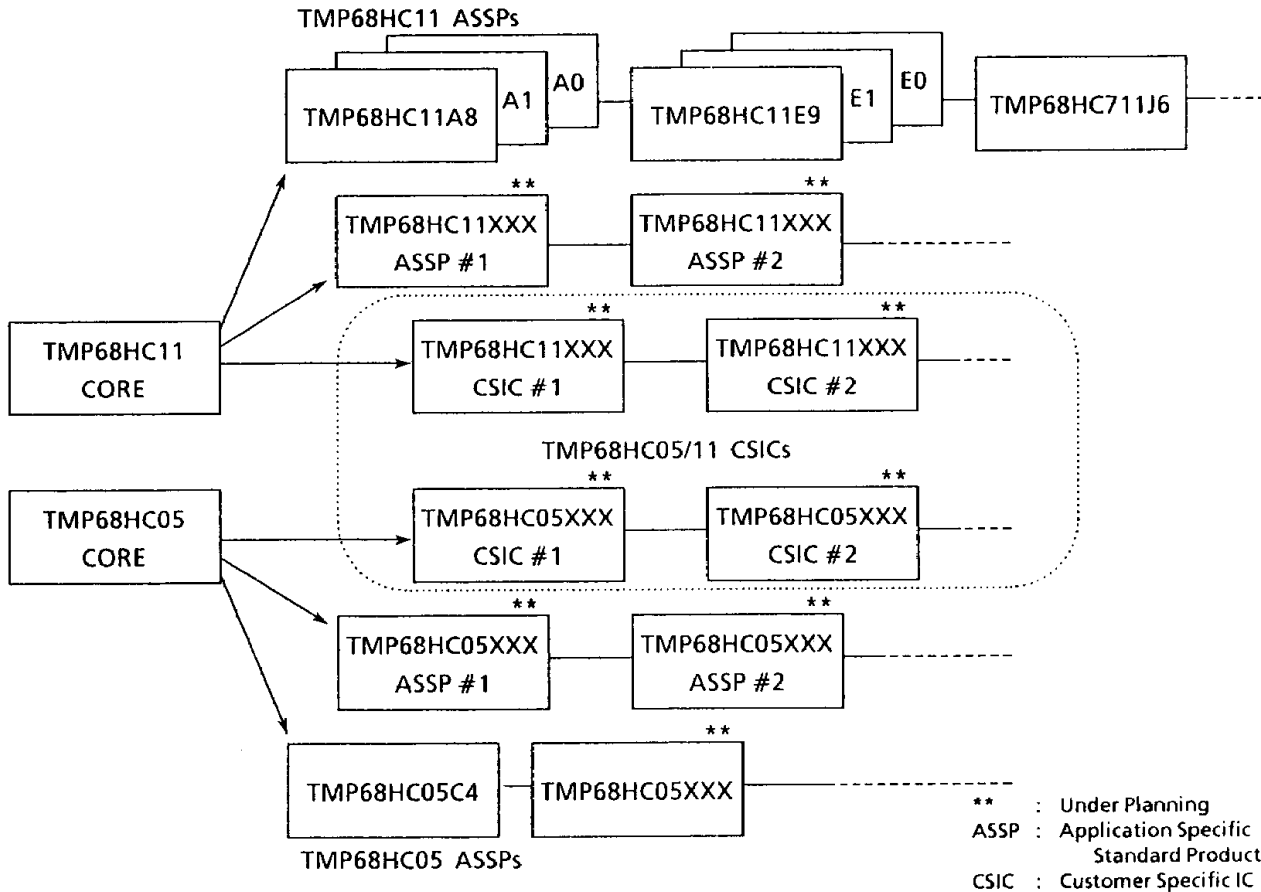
TMP68HC11 ASSPs

TMP68HC11A8 A1 A0

TMP68HC11E9 E1 E0

TMP68HC711J6

**
TMP68HC11XXX
ASSP #1

**
TMP68HC11XXX
ASSP #2

TMP68HC11
CORE

**
TMP68HC11XXX
CSIC #1

**
TMP68HC11XXX
CSIC #2

TMP68HC05/11 CSICs

TMP68HC05
CORE

**
TMP68HC05XXX
CSIC #1

**
TMP68HC05XXX
CSIC #2

**
TMP68HC05XXX
ASSP #1

**
TMP68HC05XXX
ASSP #2

TMP68HC05C4

**
TMP68HC05XXX

TMP68HC05 ASSPs

** : Under Planning
ASSP : Application Specific Standard Product
CSIC : Customer Specific IC